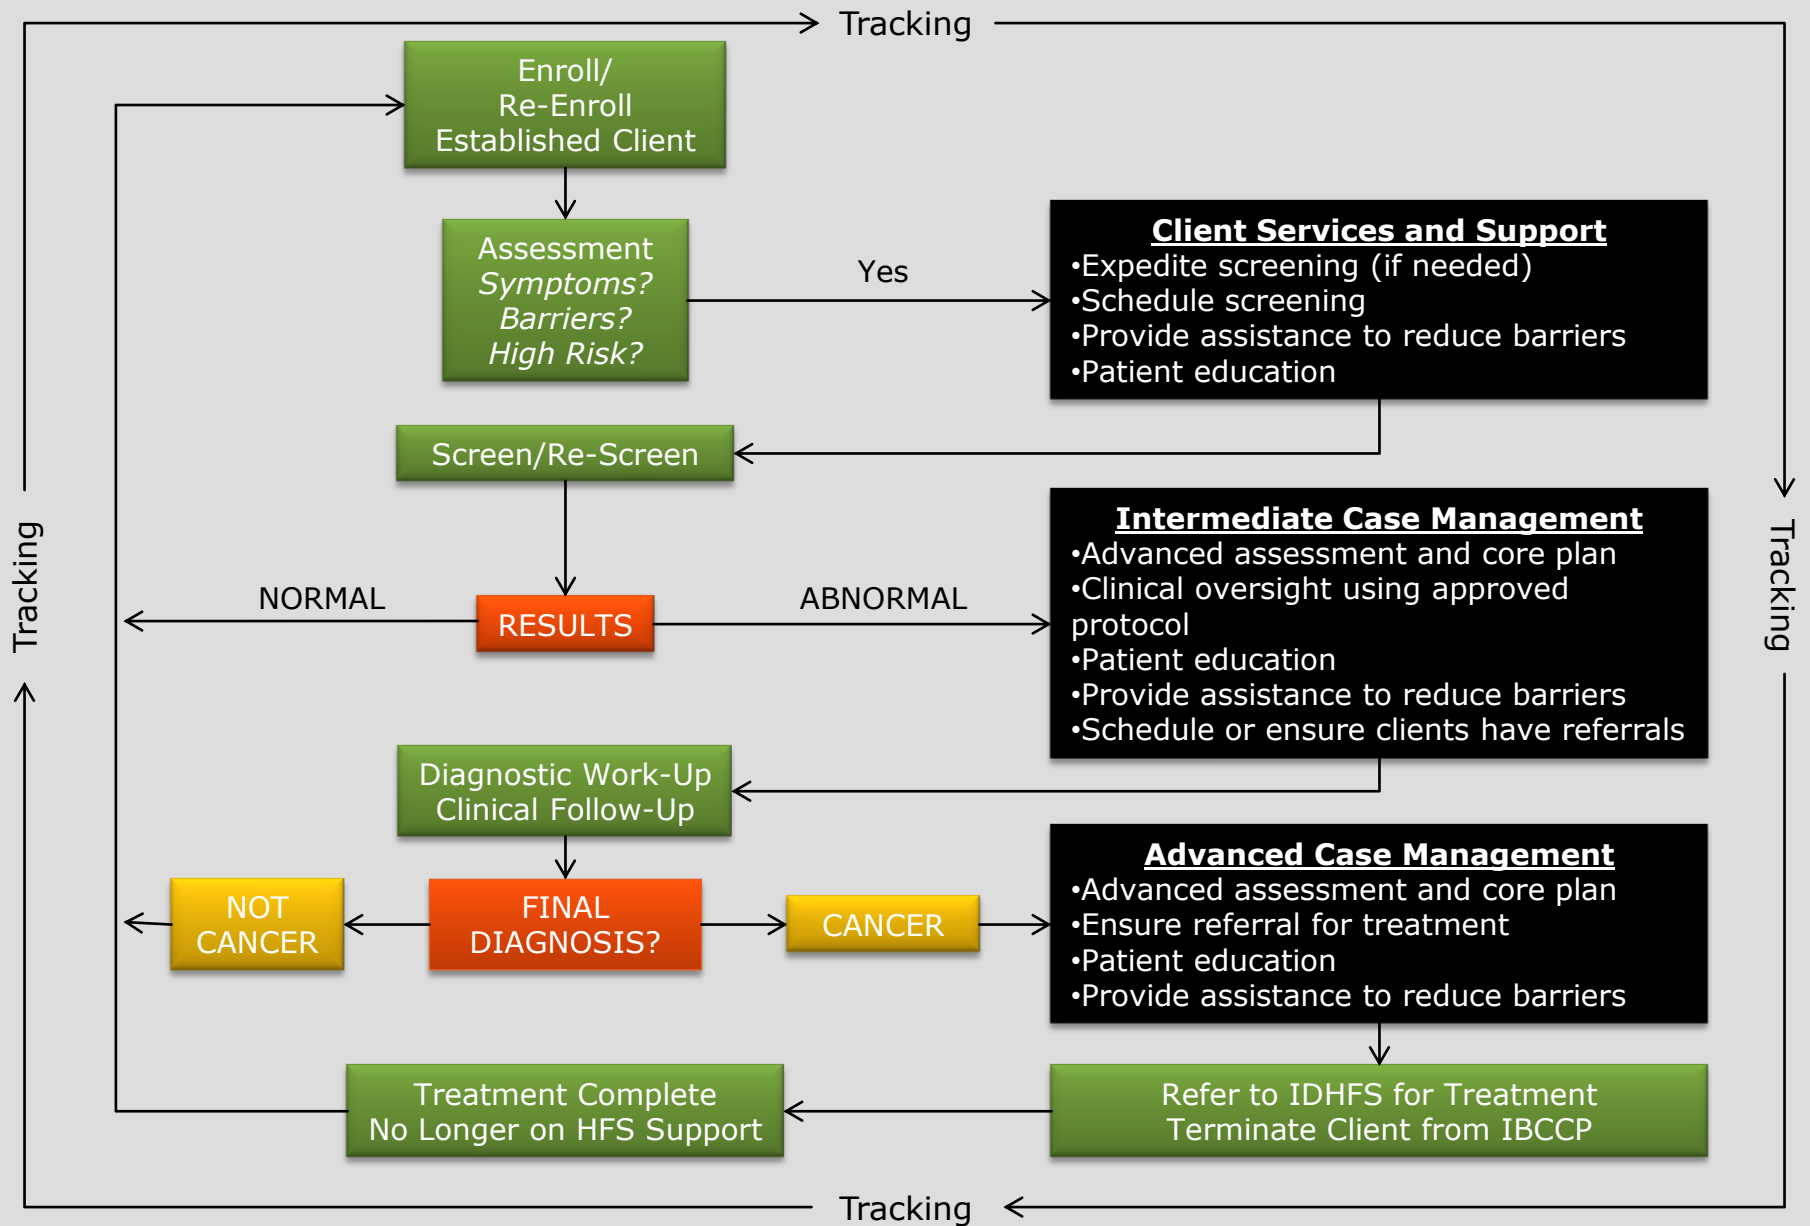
Tracking

Enroll/
Re-Enroll
Established Client

Assessment
*Symptoms?*
*Barriers?*
*High Risk?*

Yes

**Client Services and Support**
•Expedite screening (if needed)
•Schedule screening
•Provide assistance to reduce barriers
•Patient education

Screen/Re-Screen

**Intermediate Case Management**
•Advanced assessment and core plan
•Clinical oversight using approved protocol
•Patient education
•Provide assistance to reduce barriers
•Schedule or ensure clients have referrals

NORMAL

RESULTS

ABNORMAL

Tracking

Tracking

Diagnostic Work-Up
Clinical Follow-Up

**Advanced Case Management**
•Advanced assessment and core plan
•Ensure referral for treatment
•Patient education
•Provide assistance to reduce barriers

NOT CANCER

FINAL DIAGNOSIS?

CANCER

Treatment Complete
No Longer on HFS Support

Refer to IDHFS for Treatment
Terminate Client from IBCCP

Tracking